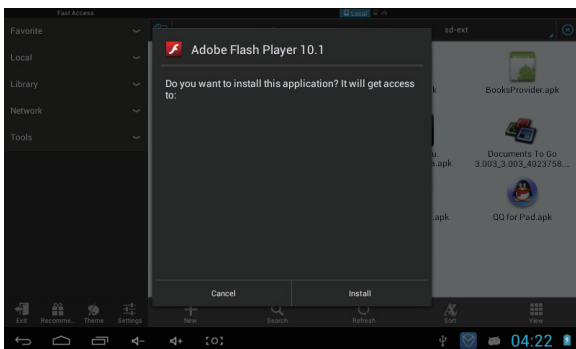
Fast Access

Local

Favorite

Local

Library

Network

Tools

sd-ext

Adobe Flash Player 10.1

Do you want to install this application? It will get access to:

k

BooksProvider.apk

u.
.apk

Documents To Go 3.003_3.003_4023758...

.apk

QQ for Pad.apk

Cancel

Install

Exit

Recomme...

Theme

Settings

New

Search

Refresh

Sort

View

04:22